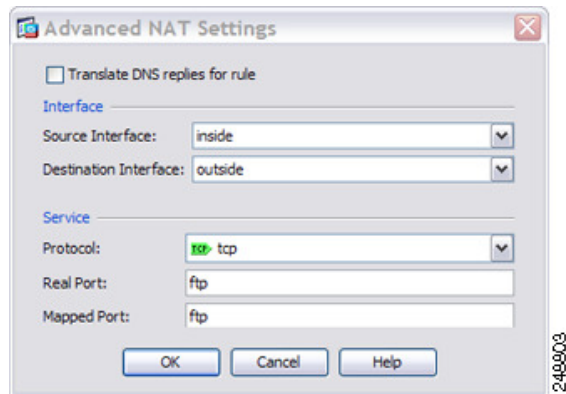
Advanced NAT Settings

Translate DNS replies for rule

Interface

Source Interface: inside

Destination Interface: outside

Service

Protocol: TCP tcp

Real Port: ftp

Mapped Port: ftp

OK Cancel Help

249903